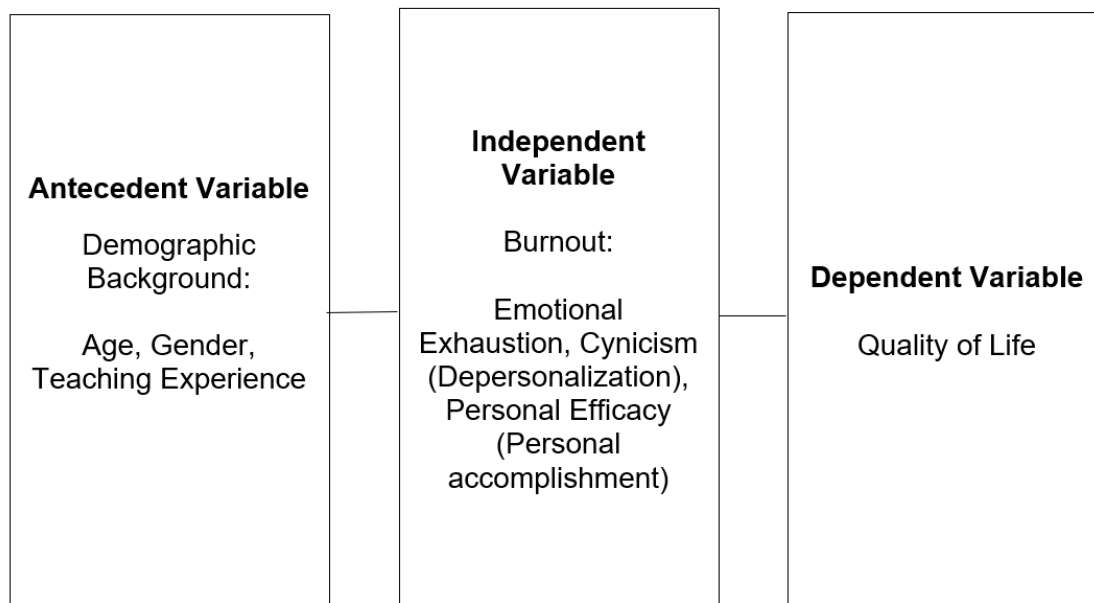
Antecedent Variable

Demographic Background:

Age, Gender, Teaching Experience

Independent Variable

Burnout:

Emotional Exhaustion, Cynicism (Depersonalization), Personal Efficacy (Personal accomplishment)

Dependent Variable

Quality of Life